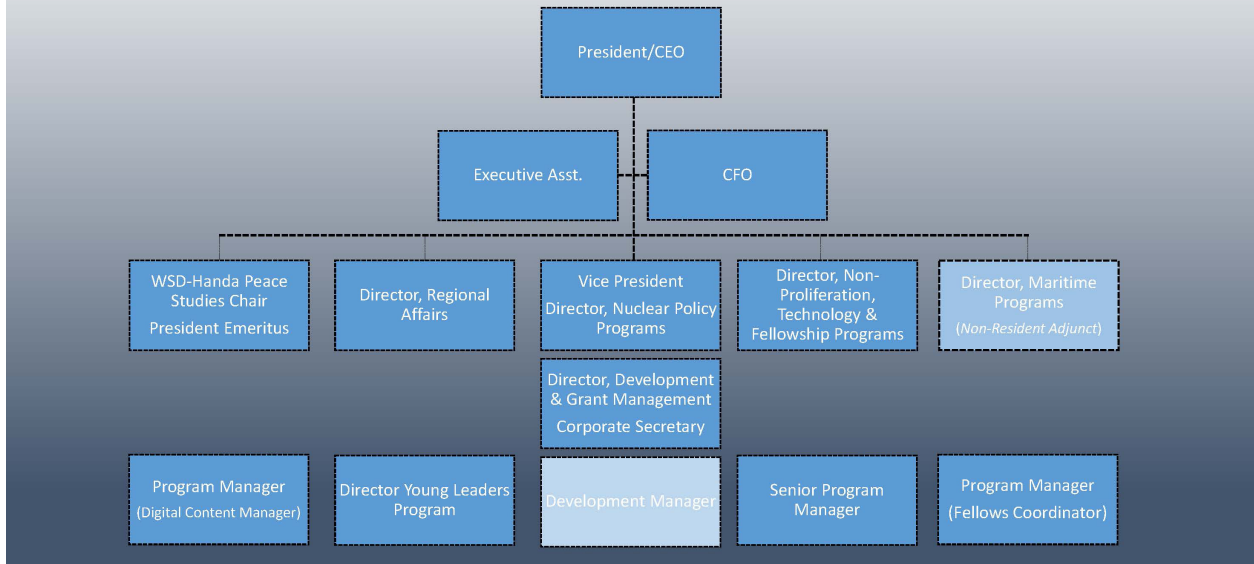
President/CEO

Executive Asst.

CFO

WSD-Handa Peace Studies Chair
President Emeritus

Director, Regional Affairs

Vice President
Director, Nuclear Policy Programs

Director, Non-Proliferation, Technology & Fellowship Programs

Director, Maritime Programs
(Non-Resident Adjunct)

Director, Development & Grant Management
Corporate Secretary

Program Manager
(Digital Content Manager)

Director Young Leaders Program

Development Manager

Senior Program Manager

Program Manager
(Fellows Coordinator)